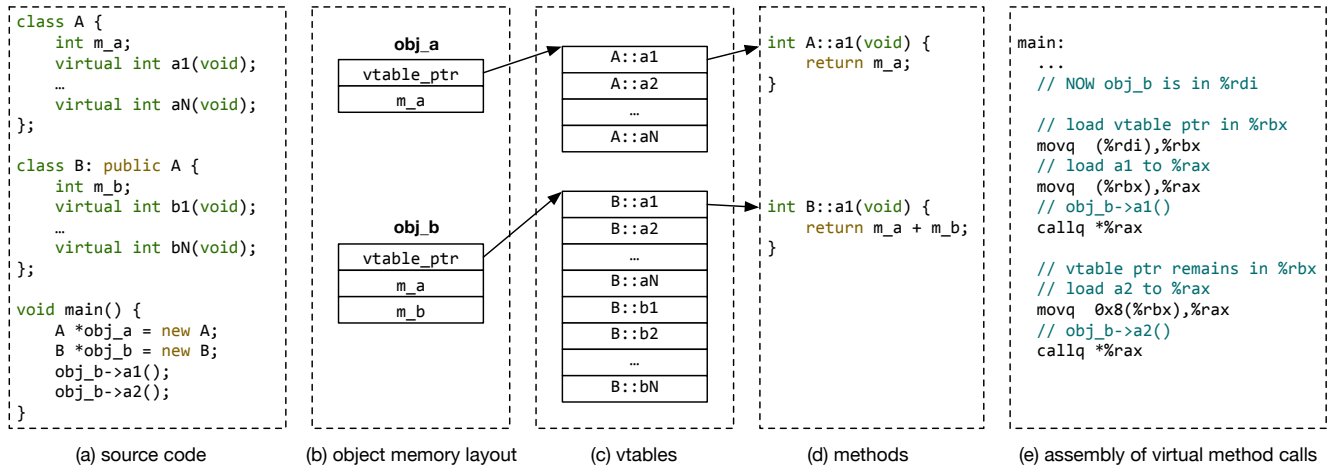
class A {
    int m_a;
    virtual int a1(void);
    …
    virtual int aN(void);
};

class B: public A {
    int m_b;
    virtual int b1(void);
    …
    virtual int bN(void);
};

void main() {
    A *obj_a = new A;
    B *obj_b = new B;
    obj_b->a1();
    obj_b->a2();
}

(a) source code

obj_a

| vtable_ptr |
|---|
| m_a |

obj_b

| vtable_ptr |
|---|
| m_a |
| m_b |

(b) object memory layout

| A::a1 |
|---|
| A::a2 |
| … |
| A::aN |

| B::a1 |
|---|
| B::a2 |
| … |
| B::aN |
| B::b1 |
| B::b2 |
| … |
| B::bN |

(c) vtables

int A::a1(void) {
    return m_a;
}

int B::a1(void) {
    return m_a + m_b;
}

(d) methods

main:
  ...
  // NOW obj_b is in %rdi

  // load vtable ptr in %rbx
  movq  (%rdi),%rbx
  // load a1 to %rax
  movq  (%rbx),%rax
  // obj_b->a1()
  callq *%rax

  // vtable ptr remains in %rbx
  // load a2 to %rax
  movq  0x8(%rbx),%rax
  // obj_b->a2()
  callq *%rax

(e) assembly of virtual method calls